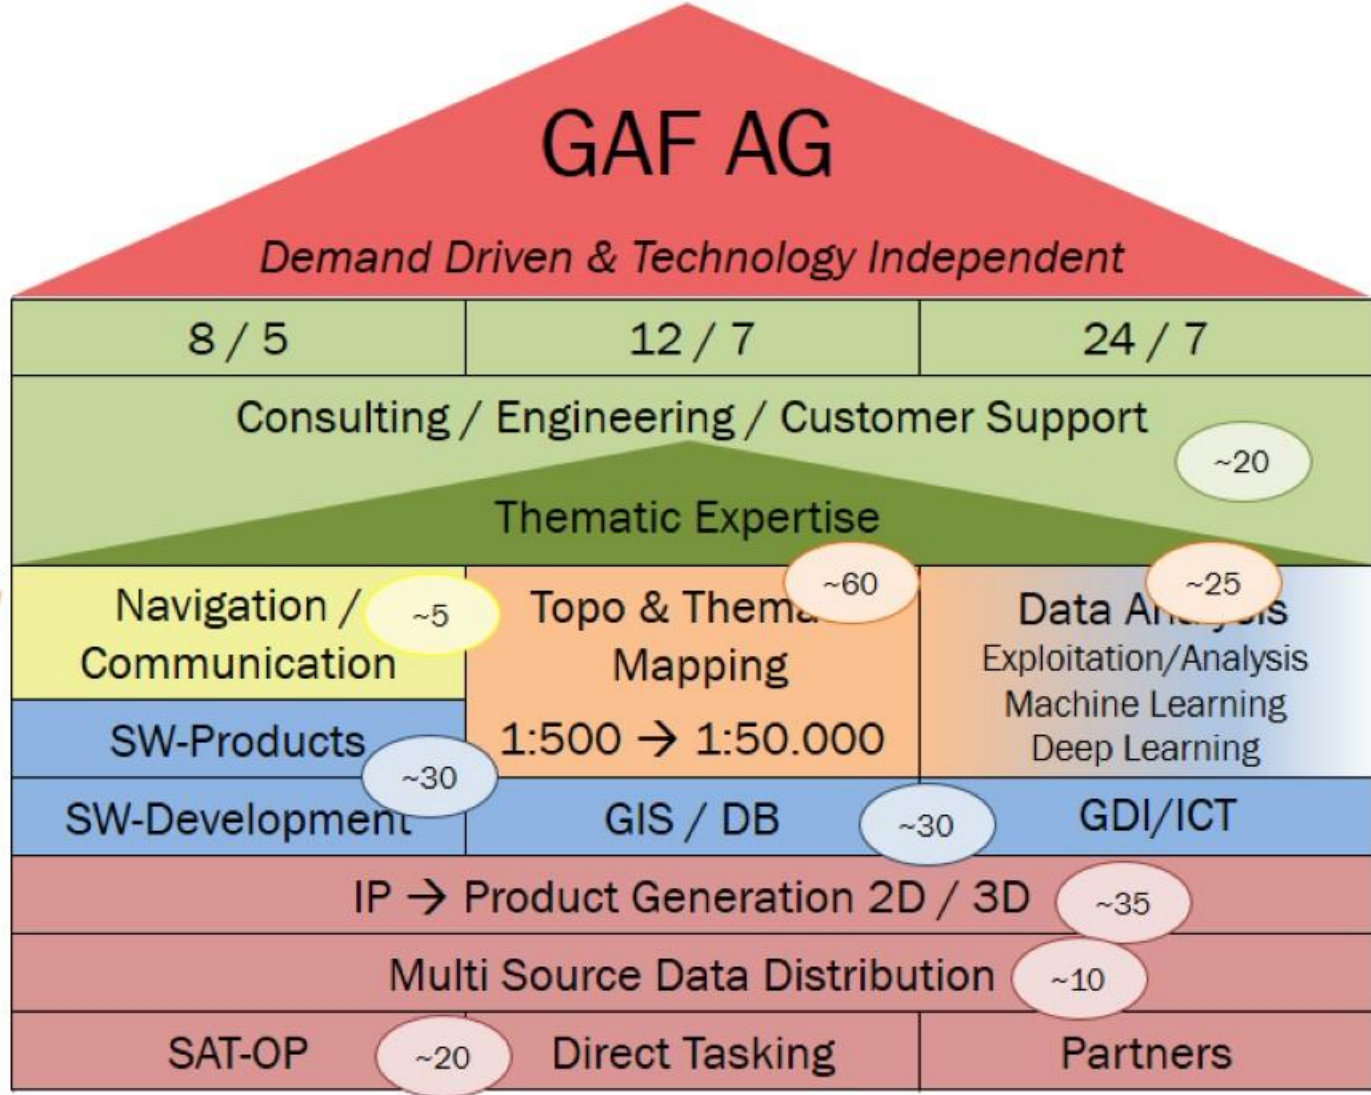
GAF AG

*Demand Driven & Technology Independent*

| 8 / 5 | 12 / 7 | 24 / 7 |
|---|---|---|

Consulting / Engineering / Customer Support ~20

Thematic Expertise

Navigation / ~5 Communication

Topo & Thema ~60 Mapping 1:500 → 1:50.000

~25 Data An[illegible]sis Exploitation/Analysis Machine Learning Deep Learning

SW-Products ~30

SW-Development

GIS / DB ~30

GDI/ICT

IP → Product Generation 2D / 3D ~35

Multi Source Data Distribution ~10

SAT-OP ~20 Direct Tasking

Partners